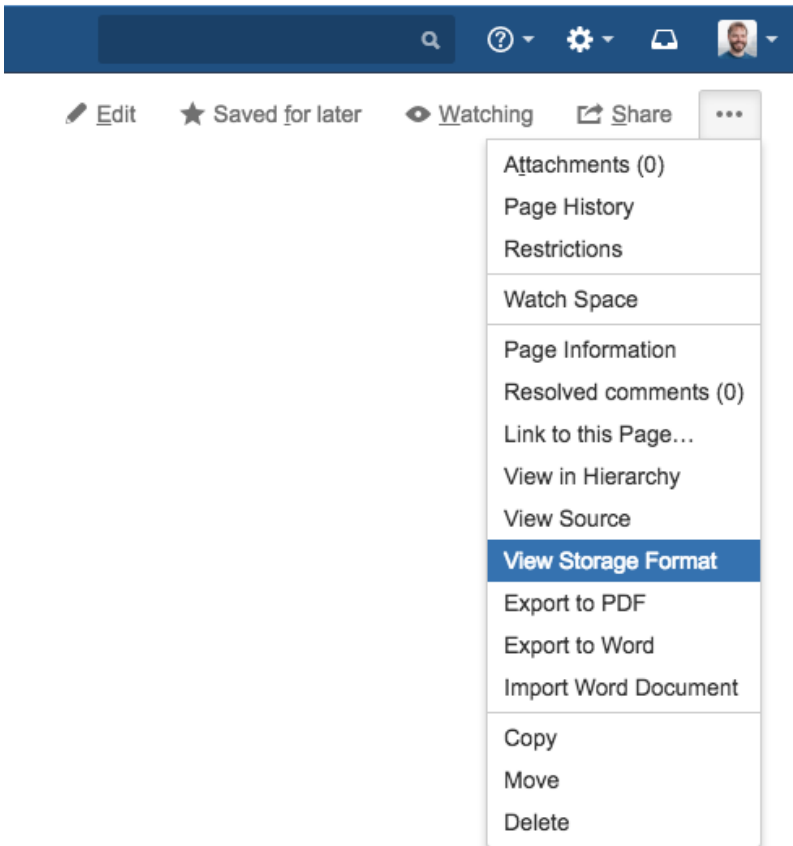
Edit
Saved for later
Watching
Share
•••

Attachments (0)
Page History
Restrictions

Watch Space

Page Information
Resolved comments (0)
Link to this Page…
View in Hierarchy
View Source
View Storage Format
Export to PDF
Export to Word
Import Word Document

Copy
Move
Delete